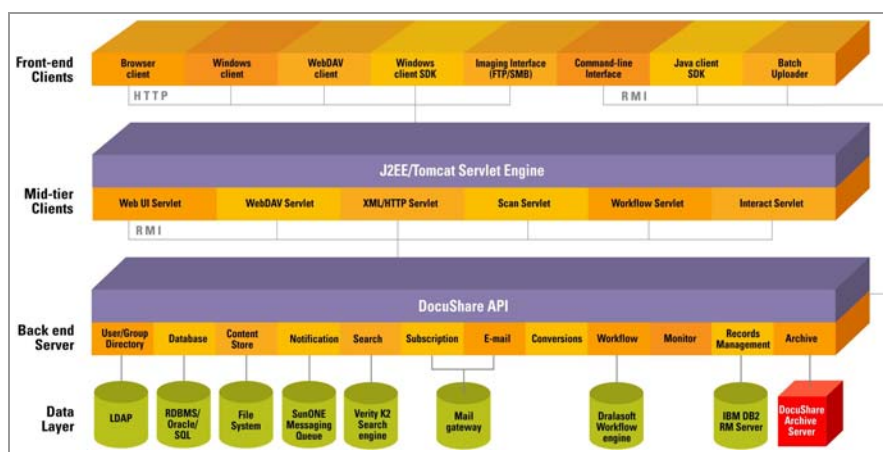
Front-end Clients

Browser client | Windows client | WebDAV client | Windows client SDK | Imaging Interface (FTP/SMB) | Command-line Interface | Java client SDK | Batch Uploader

HTTP

RMI

Mid-tier Clients

J2EE/Tomcat Servlet Engine

Web UI Servlet | WebDAV Servlet | XML/HTTP Servlet | Scan Servlet | Workflow Servlet | Interact Servlet

RMI

Back end Server

DocuShare API

User/Group Directory | Database | Content Store | Notification | Search | Subscription | E-mail | Conversions | Workflow | Monitor | Records Management | Archive

Data Layer

LDAP

RDBMS/ Oracle/ SQL

File System

SunONE Messaging Queue

Verity K2 Search engine

Mail gateway

Dralasoft Workflow engine

IBM DB2 RM Server

DocuShare Archive Server